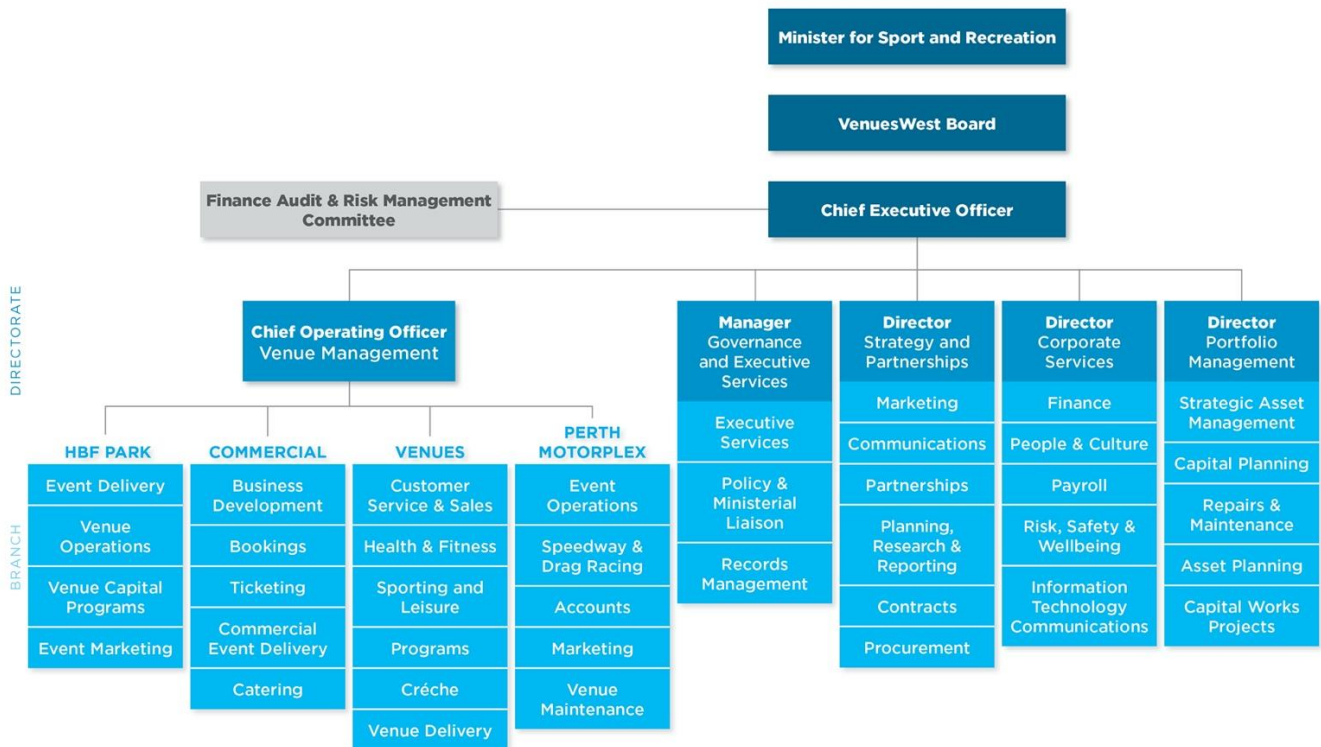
Minister for Sport and Recreation

VenuesWest Board

Finance Audit & Risk Management Committee

Chief Executive Officer

DIRECTORATE

Chief Operating Officer
Venue Management

Manager
Governance and Executive Services

Director
Strategy and Partnerships

Director
Corporate Services

Director
Portfolio Management

BRANCH

HBF PARK
Event Delivery
Venue Operations
Venue Capital Programs
Event Marketing

COMMERCIAL
Business Development
Bookings
Ticketing
Commercial Event Delivery
Catering

VENUES
Customer Service & Sales
Health & Fitness
Sporting and Leisure
Programs
Créche
Venue Delivery

PERTH MOTORPLEX
Event Operations
Speedway & Drag Racing
Accounts
Marketing
Venue Maintenance

Executive Services
Policy & Ministerial Liaison
Records Management

Marketing
Communications
Partnerships
Planning, Research & Reporting
Contracts
Procurement

Finance
People & Culture
Payroll
Risk, Safety & Wellbeing
Information Technology Communications

Strategic Asset Management
Capital Planning
Repairs & Maintenance
Asset Planning
Capital Works Projects